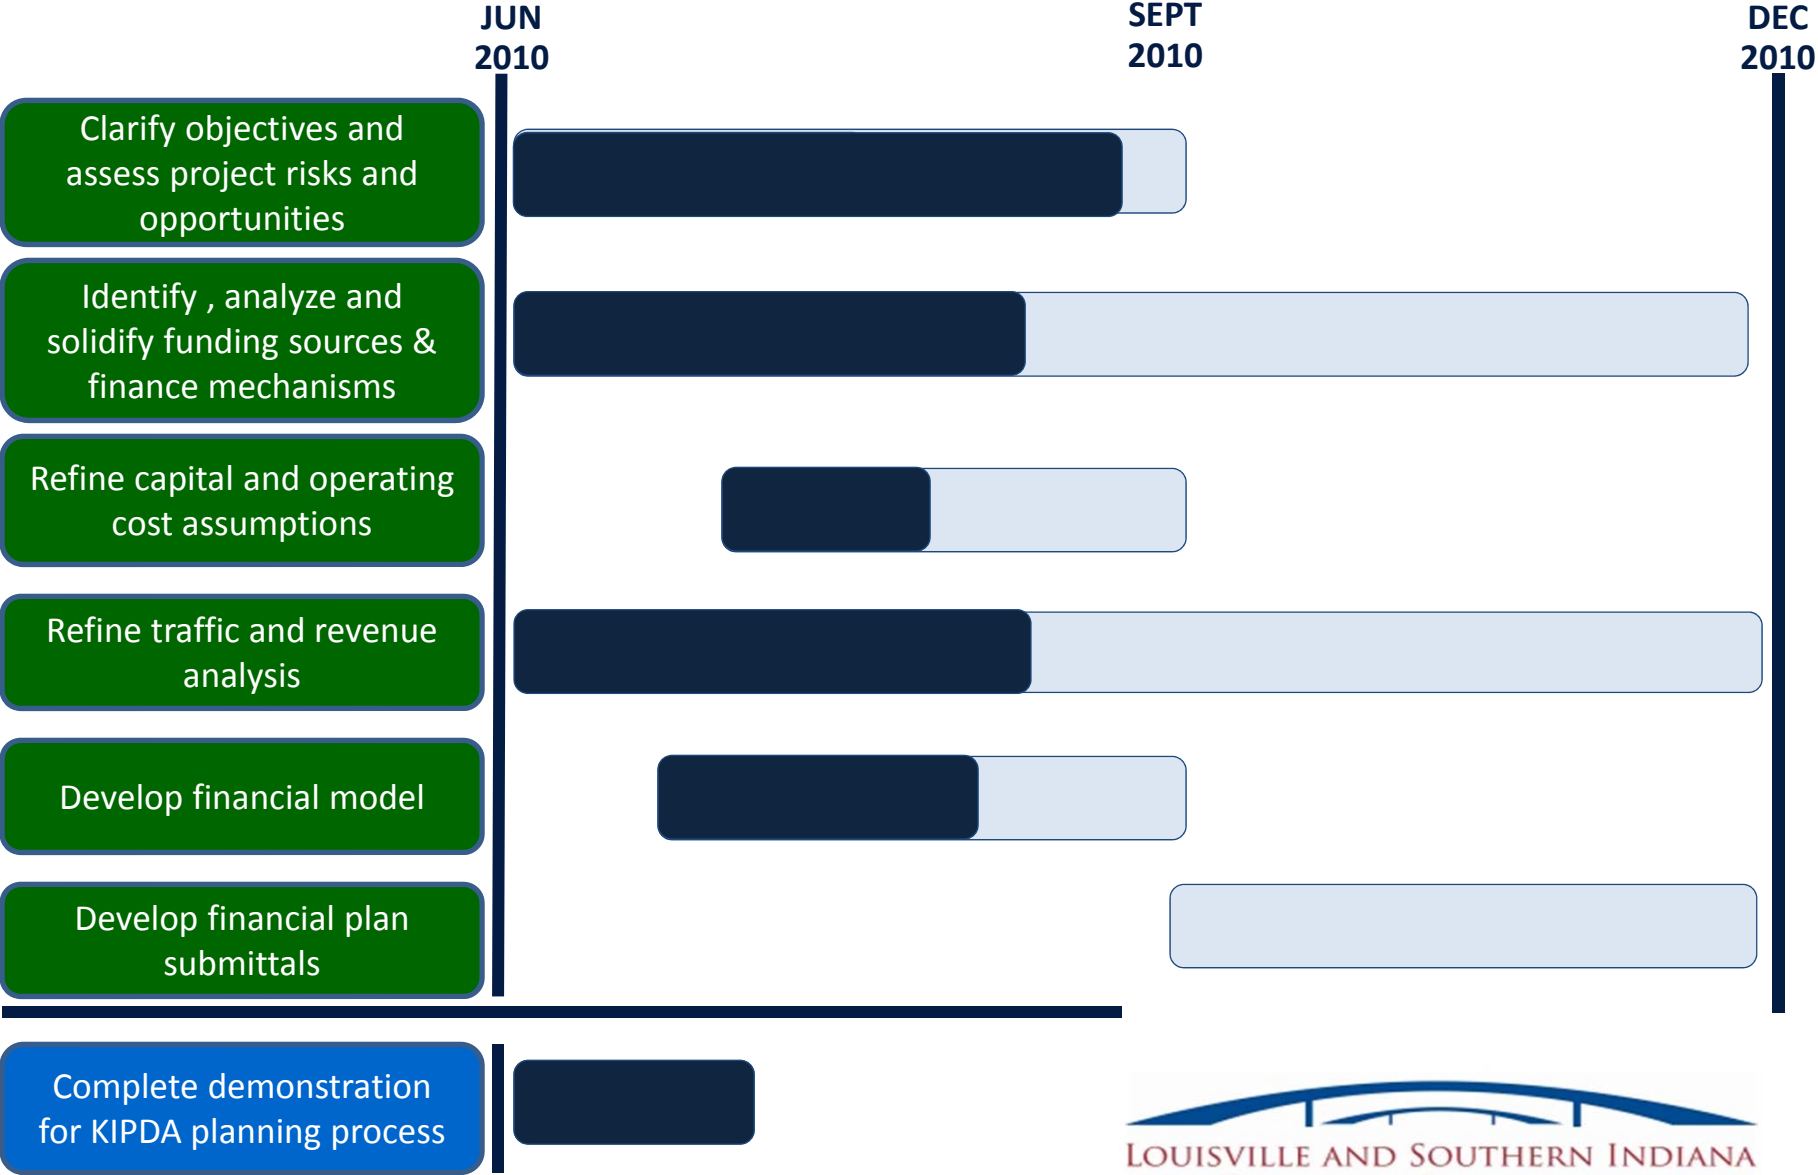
JUN 2010

SEPT 2010

DEC 2010

Clarify objectives and assess project risks and opportunities

Identify , analyze and solidify funding sources & finance mechanisms

Refine capital and operating cost assumptions

Refine traffic and revenue analysis

Develop financial model

Develop financial plan submittals

Complete demonstration for KIPDA planning process

LOUISVILLE AND SOUTHERN INDIANA